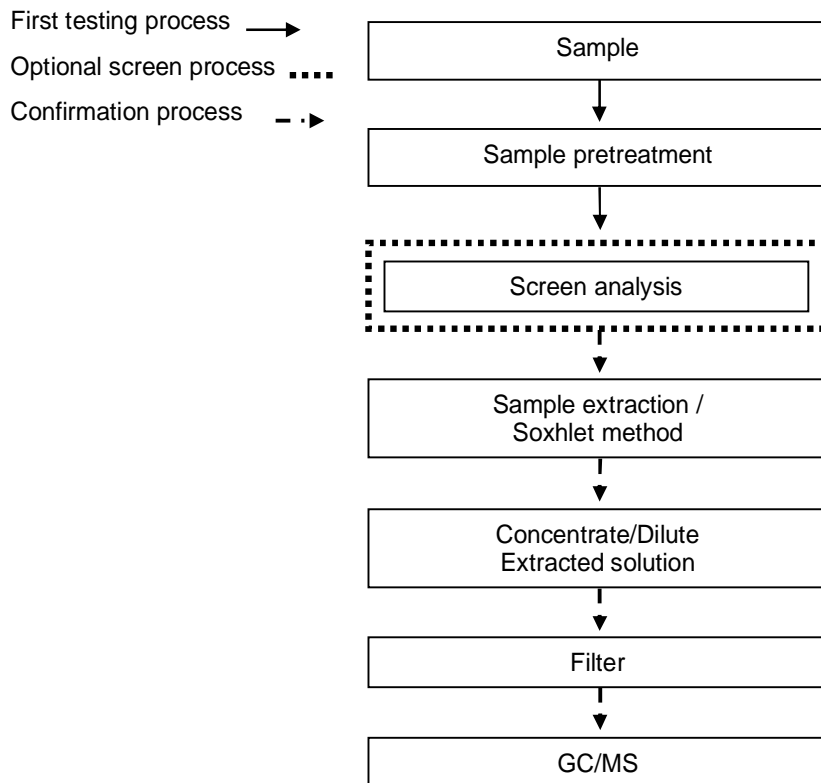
First testing process

Optional screen process

Confirmation process

Sample

Sample pretreatment

Screen analysis

Sample extraction / Soxhlet method

Concentrate/Dilute Extracted solution

Filter

GC/MS